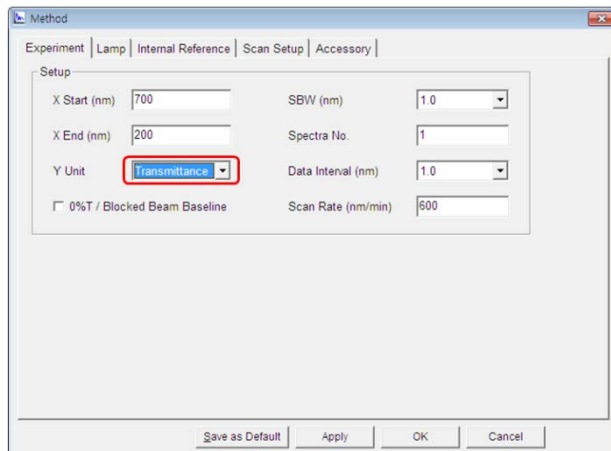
Method

Experiment | Lamp | Internal Reference | Scan Setup | Accessory

Setup

X Start (nm) 700

X End (nm) 200

Y Unit Transmittance

0%T / Blocked Beam Baseline

SBW (nm) 1.0

Spectra No. 1

Data Interval (nm) 1.0

Scan Rate (nm/min) 600

Save as Default | Apply | OK | Cancel